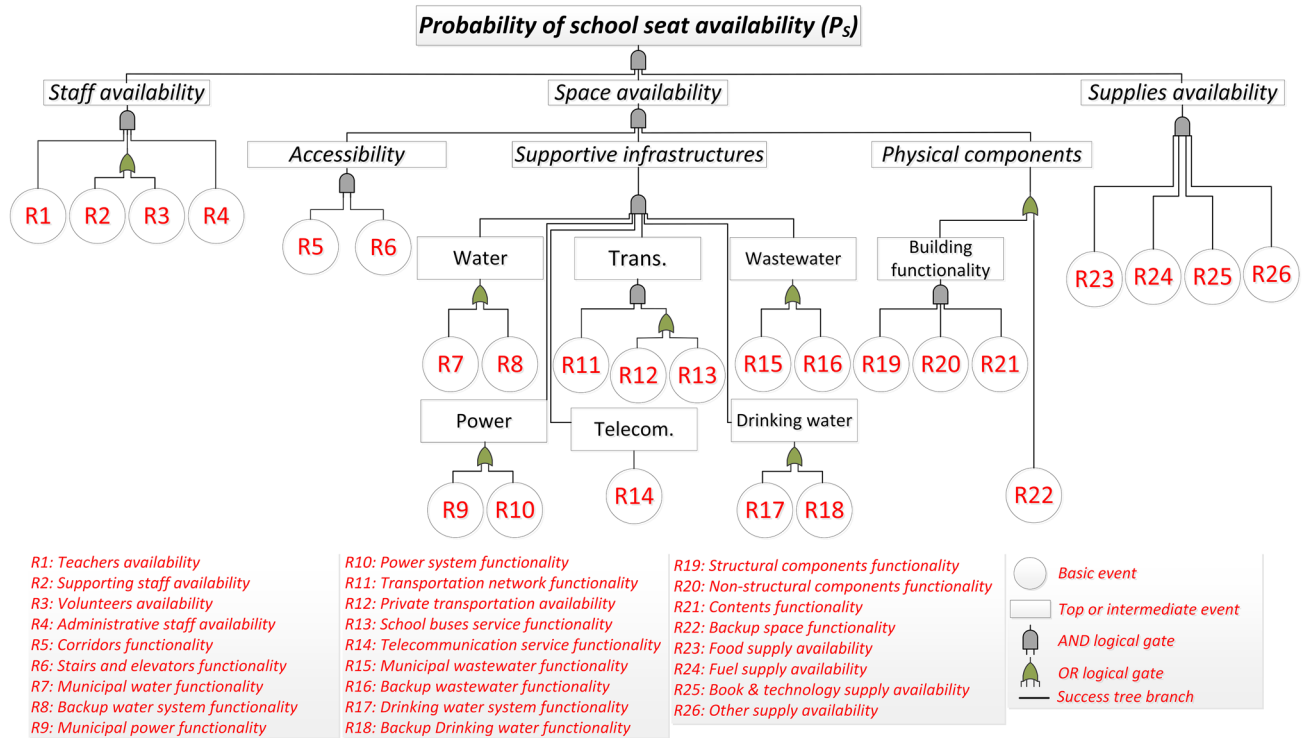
Probability of school seat availability ($P_S$)

Staff availability

Space availability

Supplies availability

Accessibility

Supportive infrastructures

Physical components

R1 R2 R3 R4

R5 R6

Water

Trans.

Wastewater

Building functionality

R23 R24 R25 R26

R7 R8

R11 R12 R13

R15 R16

R19 R20 R21

Power

Telecom.

Drinking water

R9 R10

R14

R17 R18

R22

R1: Teachers availability
R2: Supporting staff availability
R3: Volunteers availability
R4: Administrative staff availability
R5: Corridors functionality
R6: Stairs and elevators functionality
R7: Municipal water functionality
R8: Backup water system functionality
R9: Municipal power functionality

R10: Power system functionality
R11: Transportation network functionality
R12: Private transportation availability
R13: School buses service functionality
R14: Telecommunication service functionality
R15: Municipal wastewater functionality
R16: Backup wastewater functionality
R17: Drinking water system functionality
R18: Backup Drinking water functionality

R19: Structural components functionality
R20: Non-structural components functionality
R21: Contents functionality
R22: Backup space functionality
R23: Food supply availability
R24: Fuel supply availability
R25: Book & technology supply availability
R26: Other supply availability

Basic event
Top or intermediate event
AND logical gate
OR logical gate
Success tree branch